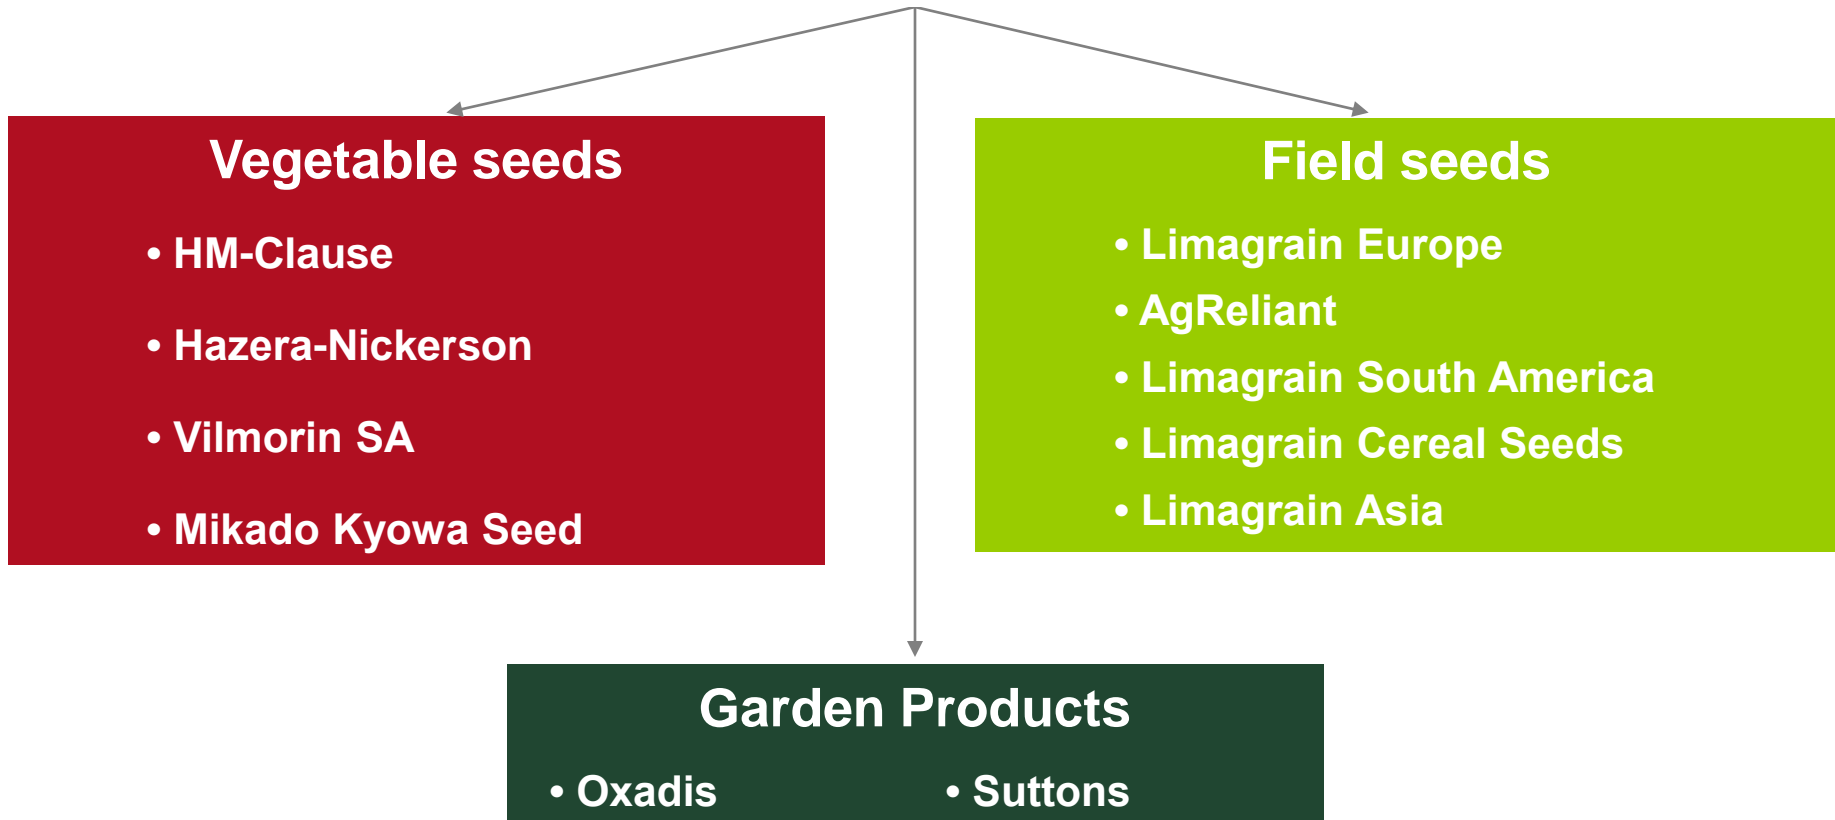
Vegetable seeds

• HM-Clause

• Hazera-Nickerson

• Vilmorin SA

• Mikado Kyowa Seed

Field seeds

• Limagrain Europe
• AgReliant
• Limagrain South America
• Limagrain Cereal Seeds
• Limagrain Asia

Garden Products

• Oxadis

• Suttons